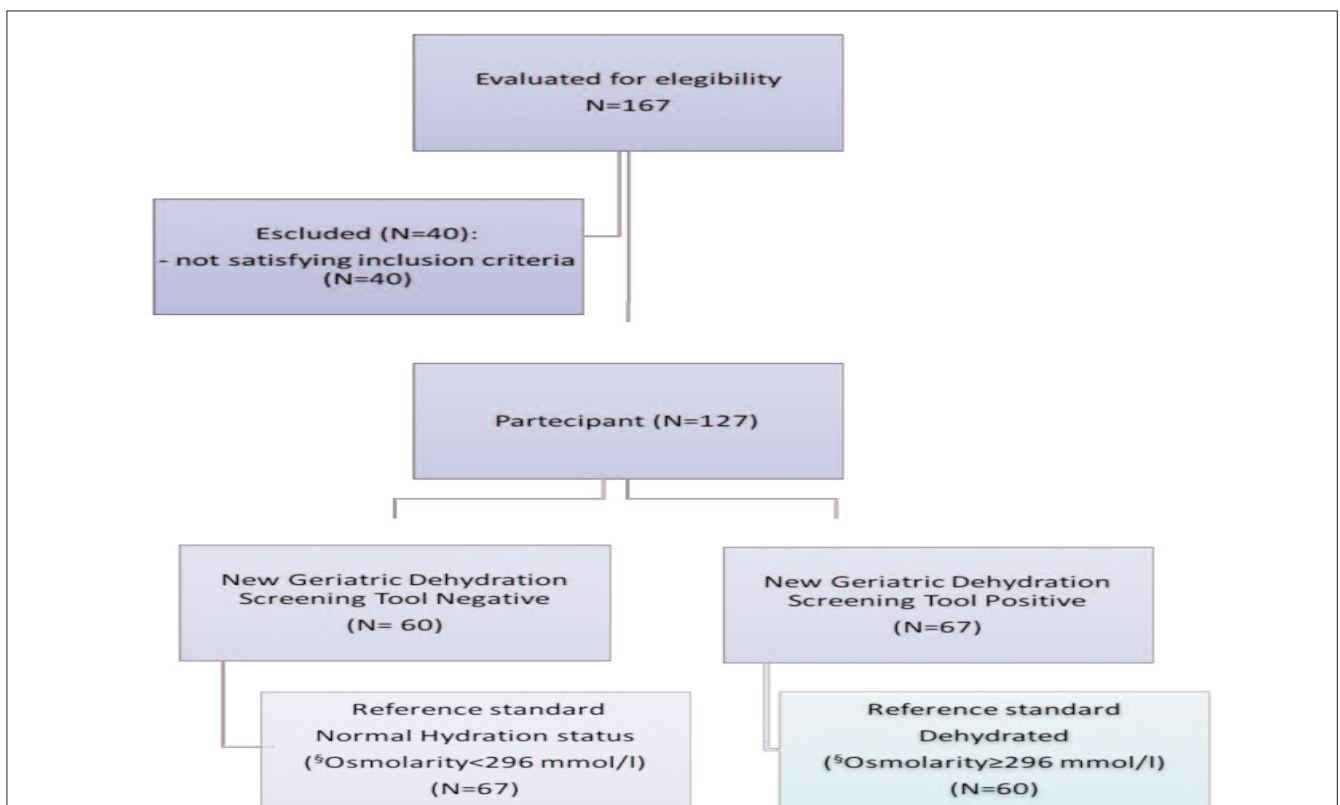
Evaluated for elegibility
N=167

Escluded (N=40):
- not satisfying inclusion criteria
(N=40)

Partecipant (N=127)

New Geriatric Dehydration Screening Tool Negative
(N= 60)

New Geriatric Dehydration Screening Tool Positive
(N=67)

Reference standard
Normal Hydration status
($^{\S}$Osmolarity<296 mmol/l)
(N=67)

Reference standard
Dehydrated
($^{\S}$Osmolarity≥296 mmol/l)
(N=60)